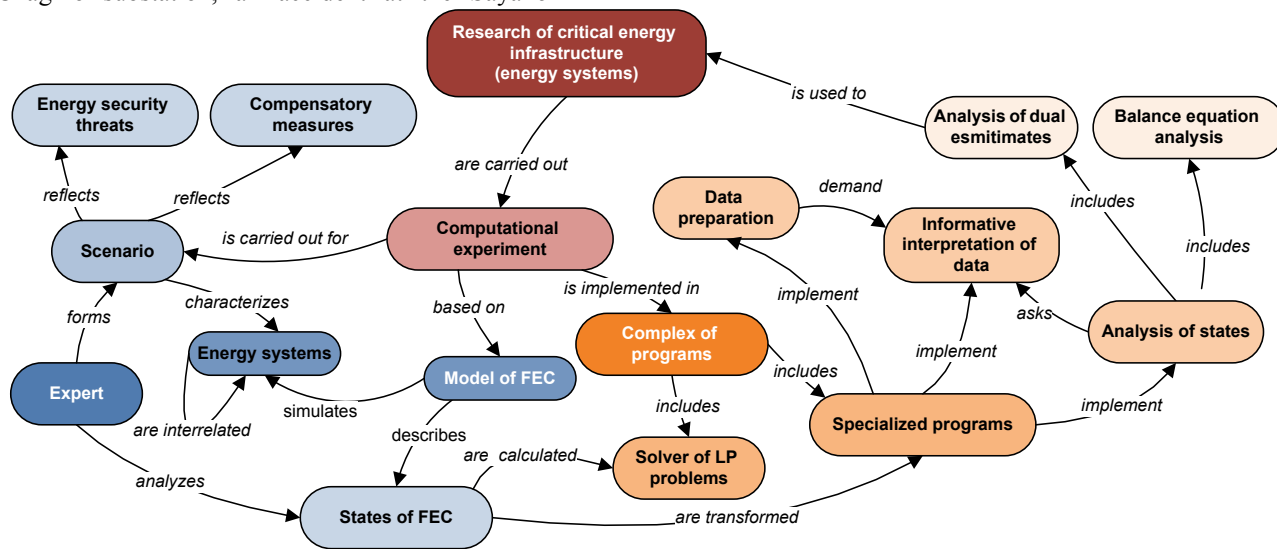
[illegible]

Research of critical energy infrastructure (energy systems)

is used to

Energy security threats

Compensatory measures

Analysis of dual esmitimates

Balance equation analysis

are carried out

reflects

reflects

Data preparation

demand

includes

Informative interpretation of data

includes

Scenario

is carried out for

Computational experiment

implement

characterizes

is implemented in

forms

based on

asks

Analysis of states

Energy systems

Complex of programs

implement

Expert

Model of FEC

includes

simulates

includes

implement

Specialized programs

are interrelated

describes

are calculated

Solver of LP problems

analyzes

States of FEC

are transformed